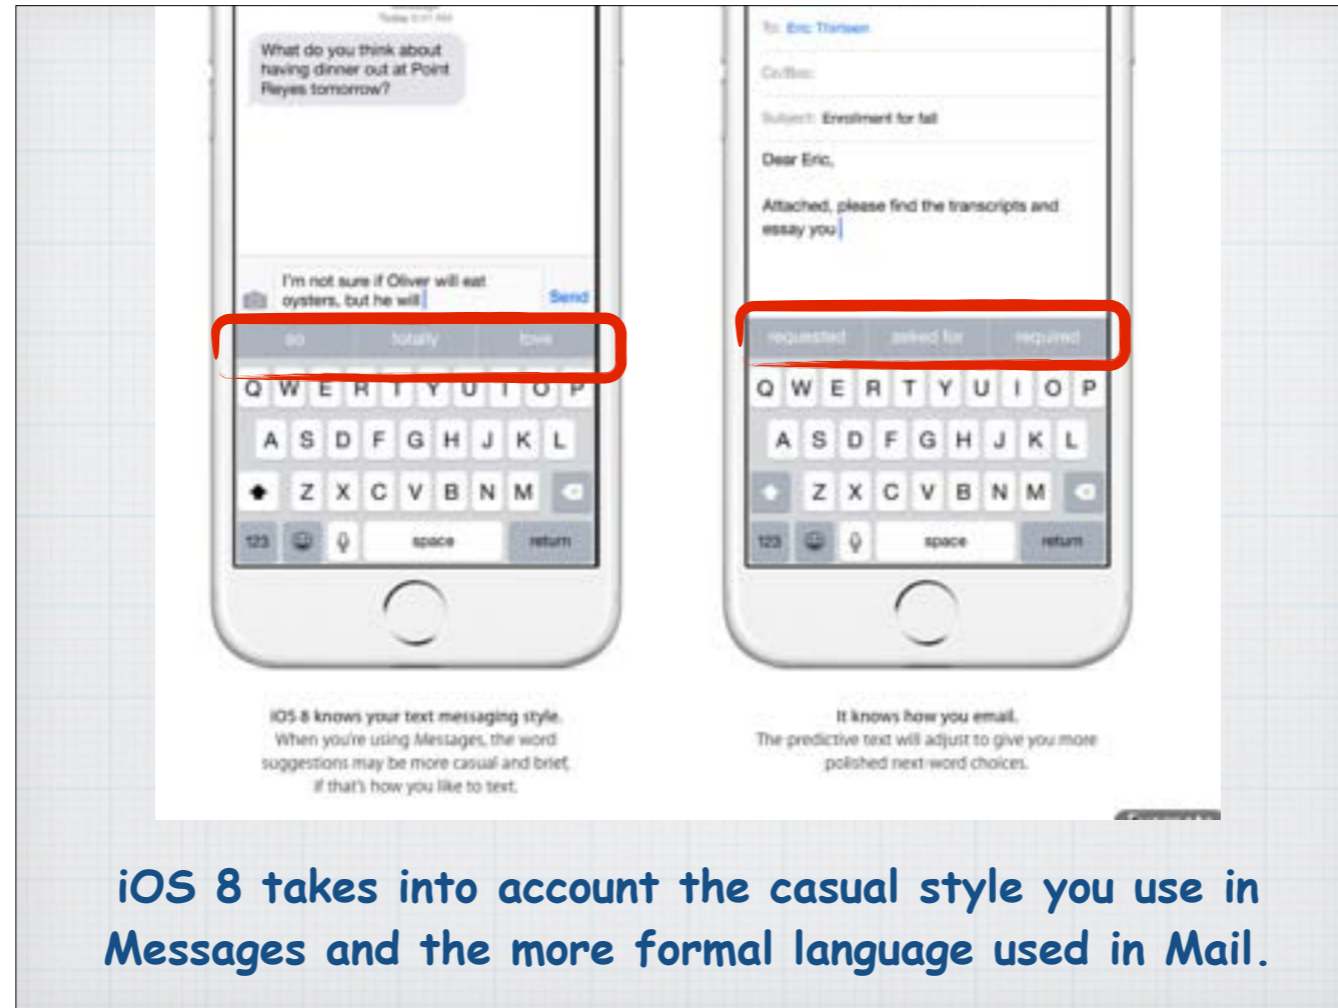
Today 9:41 AM

What do you think about having dinner out at Point Reyes tomorrow?

I'm not sure if Oliver will eat oysters, but he will

Send

so | totally | love

Q W E R T Y U I O P
A S D F G H J K L
Z X C V B N M
123 space return

To: Eric Thorsen

Cc/Bcc:

Subject: Enrollment for fall

Dear Eric,

Attached, please find the transcripts and essay you

requested | asked for | required

Q W E R T Y U I O P
A S D F G H J K L
Z X C V B N M
123 space return

iOS 8 knows your text messaging style.
When you're using Messages, the word suggestions may be more casual and brief, if that's how you like to text.

It knows how you email.
The predictive text will adjust to give you more polished next-word choices.

iOS 8 takes into account the casual style you use in Messages and the more formal language used in Mail.